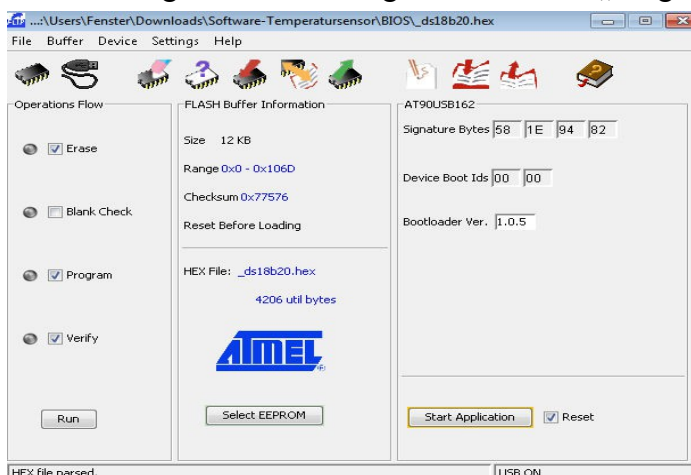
...:\Users\Fenster\Downloads\Software-Temperatursensor\BIOS\_ds18b20.hex

File Buffer Device Settings Help

Operations Flow

Erase

Blank Check

Program

Verify

Run

FLASH Buffer Information

Size 12 KB

Range 0x0 - 0x106D

Checksum 0x77576

Reset Before Loading

HEX File: _ds18b20.hex

4206 util bytes

ATMEL

Select EEPROM

AT90USB162

Signature Bytes 58 1E 94 82

Device Boot Ids 00 00

Bootloader Ver. 1.0.5

Start Application

Reset

HEX file parsed.

USB ON